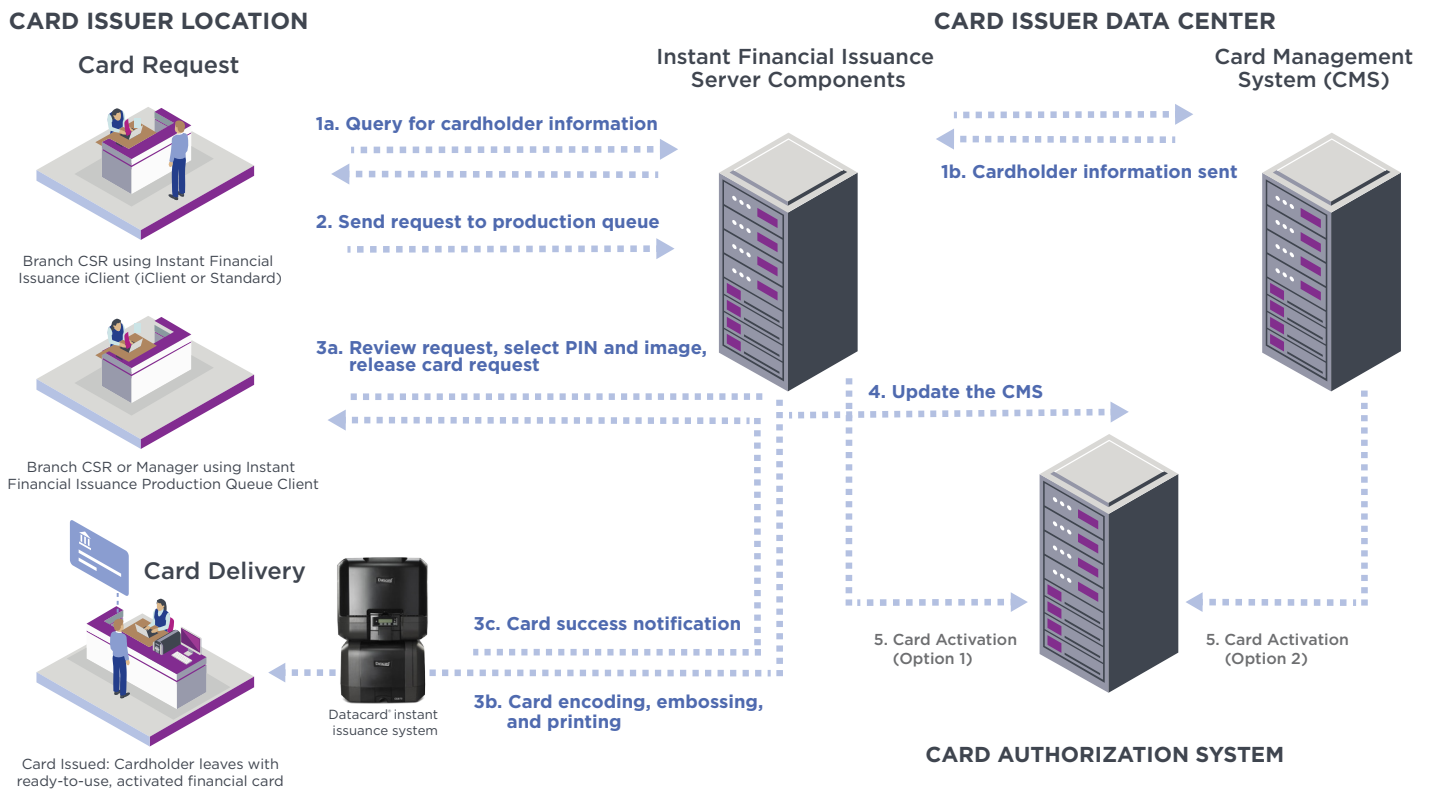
CARD ISSUER LOCATION

Card Request

Branch CSR using Instant Financial Issuance iClient (iClient or Standard)

Branch CSR or Manager using Instant Financial Issuance Production Queue Client

Card Delivery

Card Issued: Cardholder leaves with ready-to-use, activated financial card

Datacard

Datacard

Datacard® instant issuance system

CARD ISSUER DATA CENTER

Instant Financial Issuance Server Components

Card Management System (CMS)

1a. Query for cardholder information

1b. Cardholder information sent

2. Send request to production queue

3a. Review request, select PIN and image, release card request

4. Update the CMS

3c. Card success notification

3b. Card encoding, embossing, and printing

5. Card Activation (Option 1)

5. Card Activation (Option 2)

CARD AUTHORIZATION SYSTEM